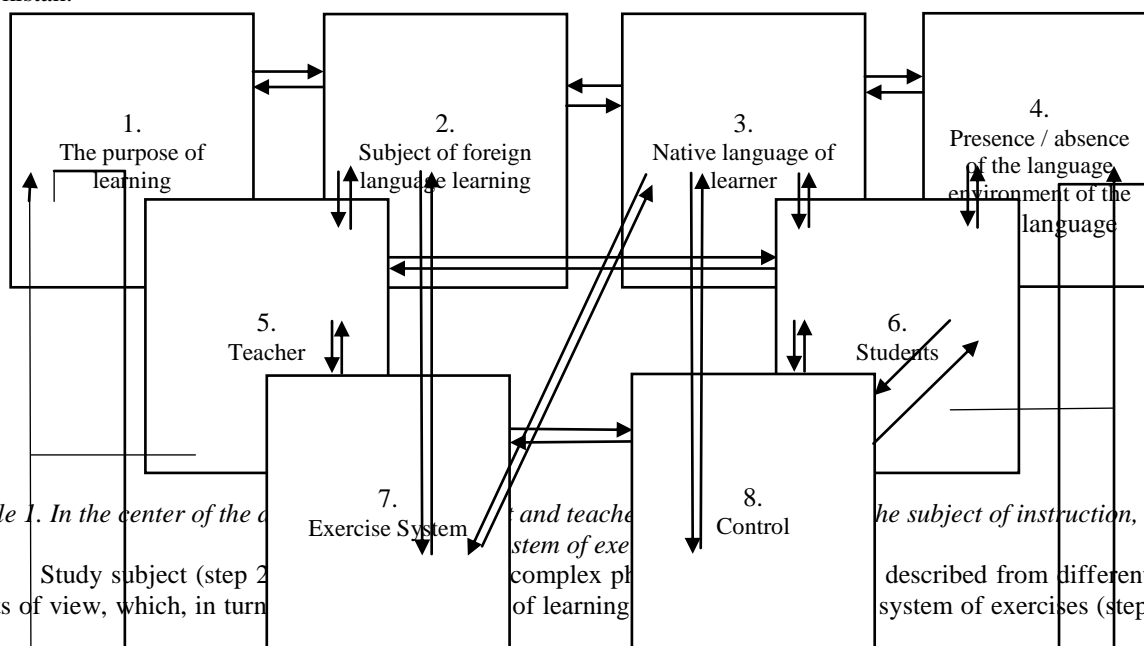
1.
The purpose of learning

2.
Subject of foreign language learning

3.
Native language of learner

4.
Presence / absence of the language environment of the language

5.
Teacher

6.
Students

7.
Exercise System

8.
Control

le 1. In the center of the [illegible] and teache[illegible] he subject of instruction, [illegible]stem of exe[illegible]

Study subject (step 2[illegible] complex ph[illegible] described from different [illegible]s of view, which, in turn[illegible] of learning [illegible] system of exercises (step